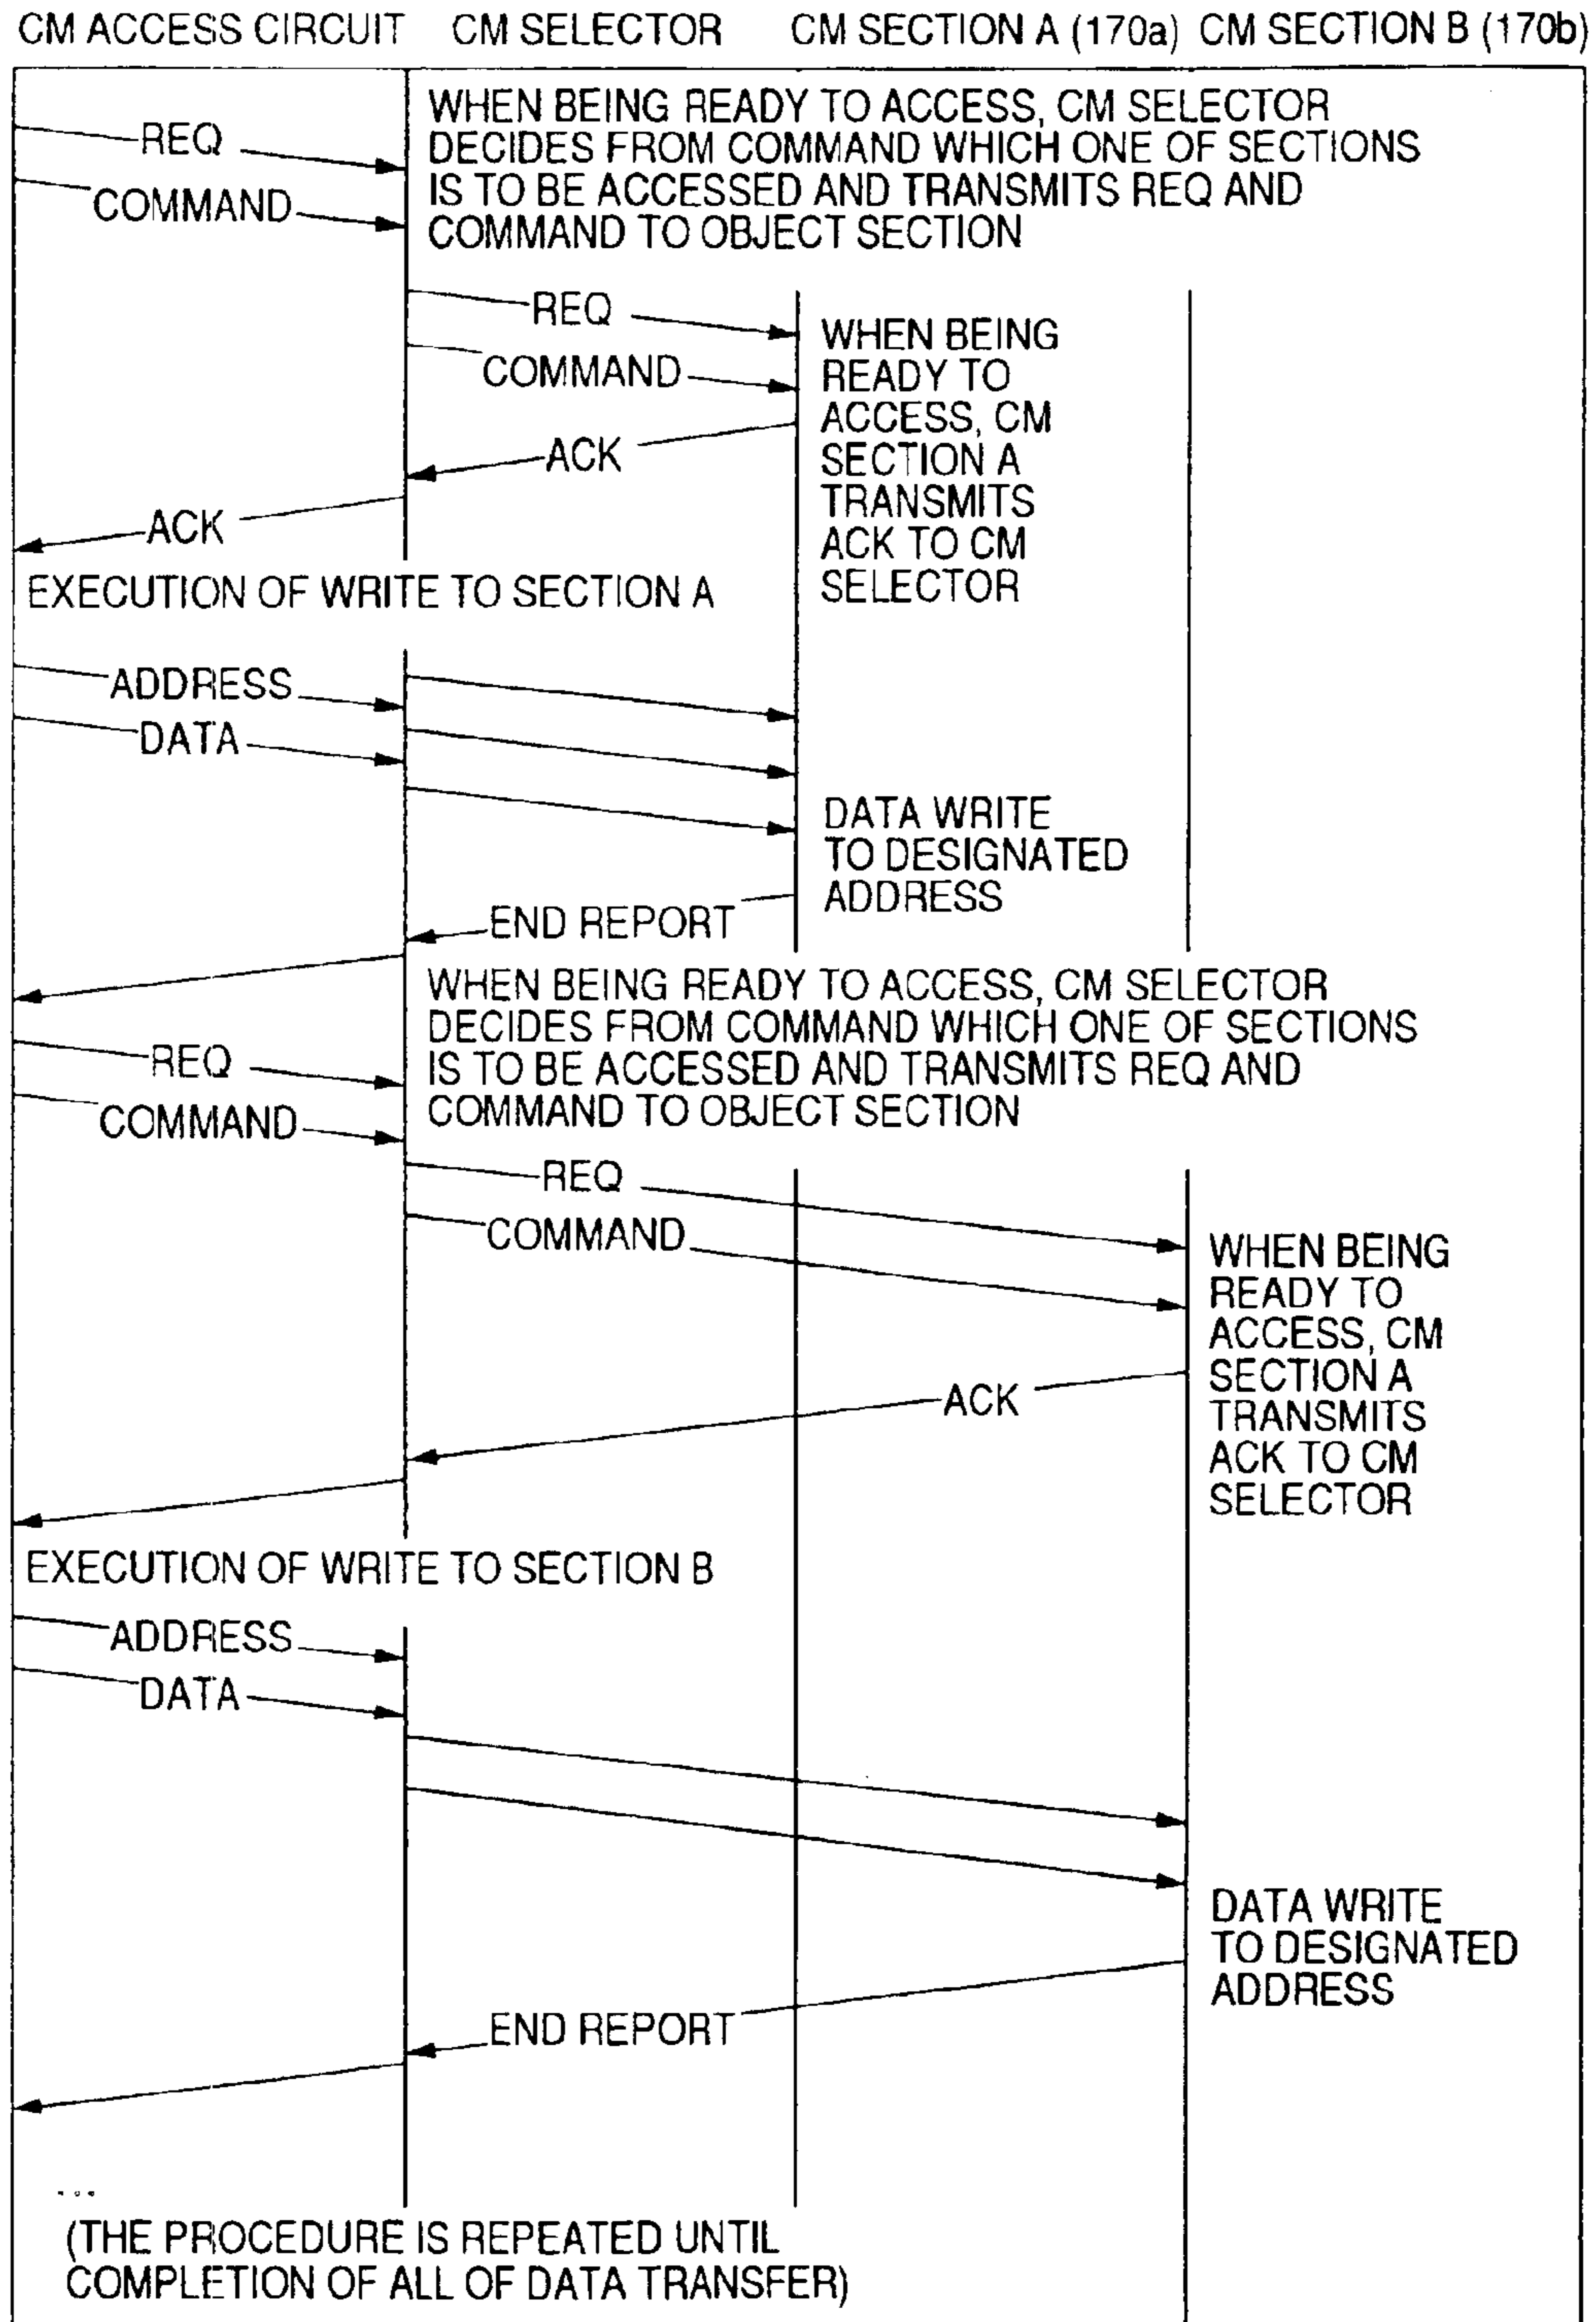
CM ACCESS CIRCUIT CM SELECTOR CM SECTION A (170a) CM SECTION B (170b)

REQ
COMMAND

WHEN BEING READY TO ACCESS, CM SELECTOR DECIDES FROM COMMAND WHICH ONE OF SECTIONS IS TO BE ACCESSED AND TRANSMITS REQ AND COMMAND TO OBJECT SECTION

REQ
COMMAND
ACK
ACK

WHEN BEING READY TO ACCESS, CM SECTION A TRANSMITS ACK TO CM SELECTOR

EXECUTION OF WRITE TO SECTION A

ADDRESS
DATA

DATA WRITE TO DESIGNATED ADDRESS

END REPORT

WHEN BEING READY TO ACCESS, CM SELECTOR DECIDES FROM COMMAND WHICH ONE OF SECTIONS IS TO BE ACCESSED AND TRANSMITS REQ AND COMMAND TO OBJECT SECTION

REQ
COMMAND
REQ
COMMAND

WHEN BEING READY TO ACCESS, CM SECTION A TRANSMITS ACK TO CM SELECTOR

ACK

EXECUTION OF WRITE TO SECTION B

ADDRESS
DATA

DATA WRITE TO DESIGNATED ADDRESS

END REPORT

...

(THE PROCEDURE IS REPEATED UNTIL COMPLETION OF ALL OF DATA TRANSFER)